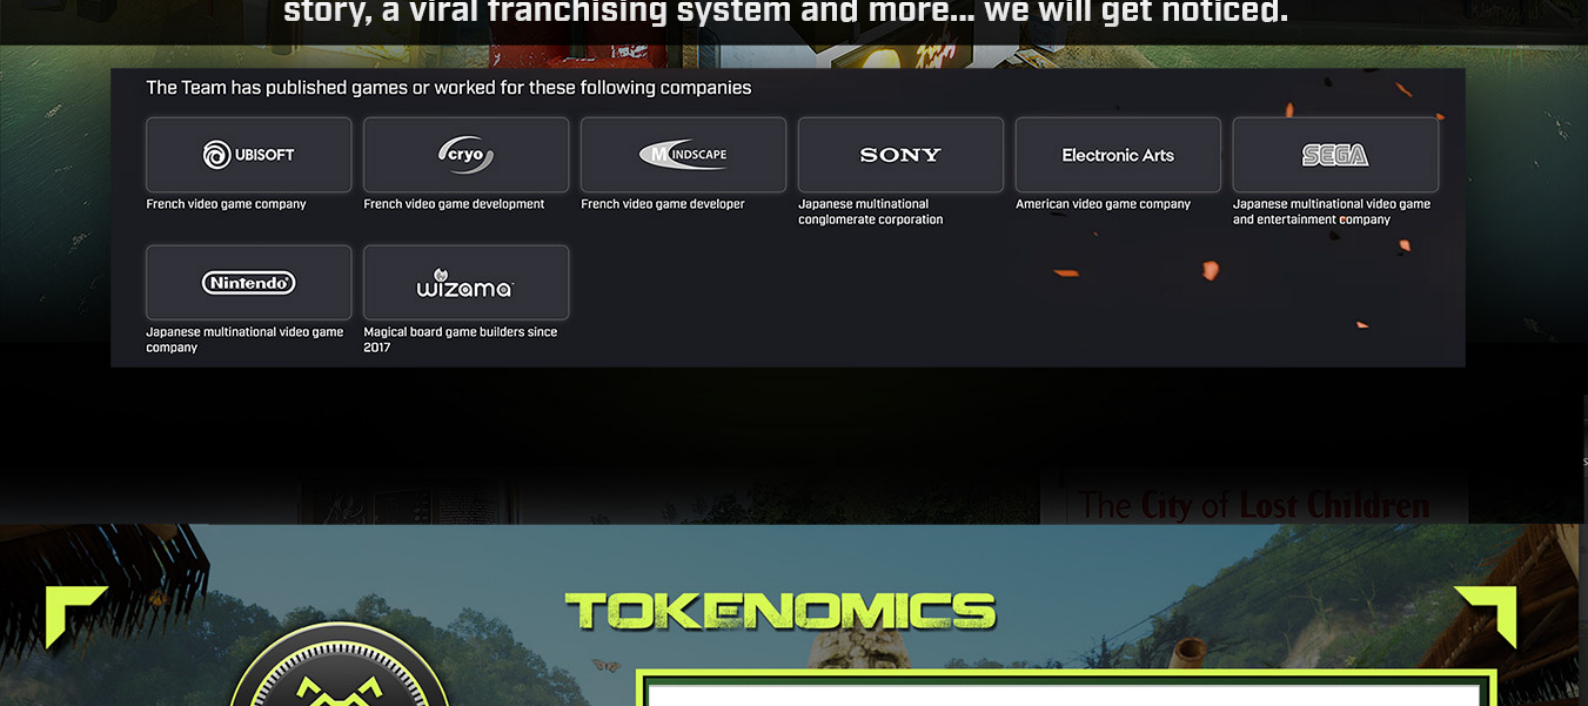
story, a viral franchising system and more... we will get noticed.

The Team has published games or worked for these following companies

UBISOFT
French video game company

cryo
French video game development

MINDSCAPE
French video game developer

SONY
Japanese multinational conglomerate corporation

Electronic Arts
American video game company

SEGA
Japanese multinational video game and entertainment company

Nintendo
Japanese multinational video game company

wizama
Magical board game builders since 2017

The City of Lost Children

TOKENOMICS